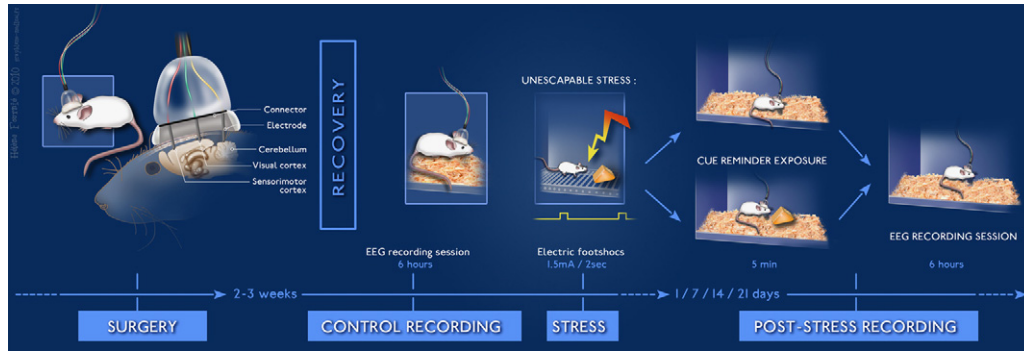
Connector
Electrode
Cerebellum
Visual cortex
Sensorimotor cortex

RECOVERY

EEG recording session
6 hours

UNESCAPABLE STRESS :

Electric footshocs
1.5mA / 2sec

CUE REMINDER EXPOSURE

5 min

EEG RECORDING SESSION

6 hours

2-3 weeks

1 / 7 / 14 / 21 days

SURGERY

CONTROL RECORDING

STRESS

POST-STRESS RECORDING